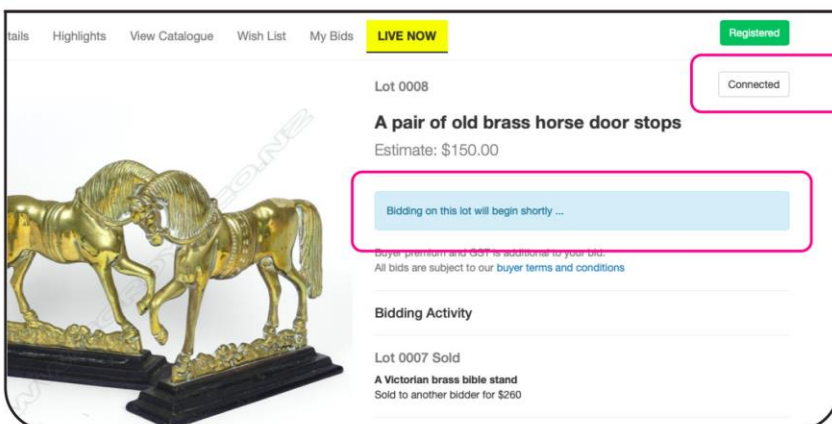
tails Highlights View Catalogue Wish List My Bids LIVE NOW Registered

Lot 0008

Connected

A pair of old brass horse door stops

Estimate: $150.00

Bidding on this lot will begin shortly ...

Buyer premium and GST is additional to your bid.
All bids are subject to our buyer terms and conditions

Bidding Activity

Lot 0007 Sold

A Victorian brass bible stand
Sold to another bidder for $260